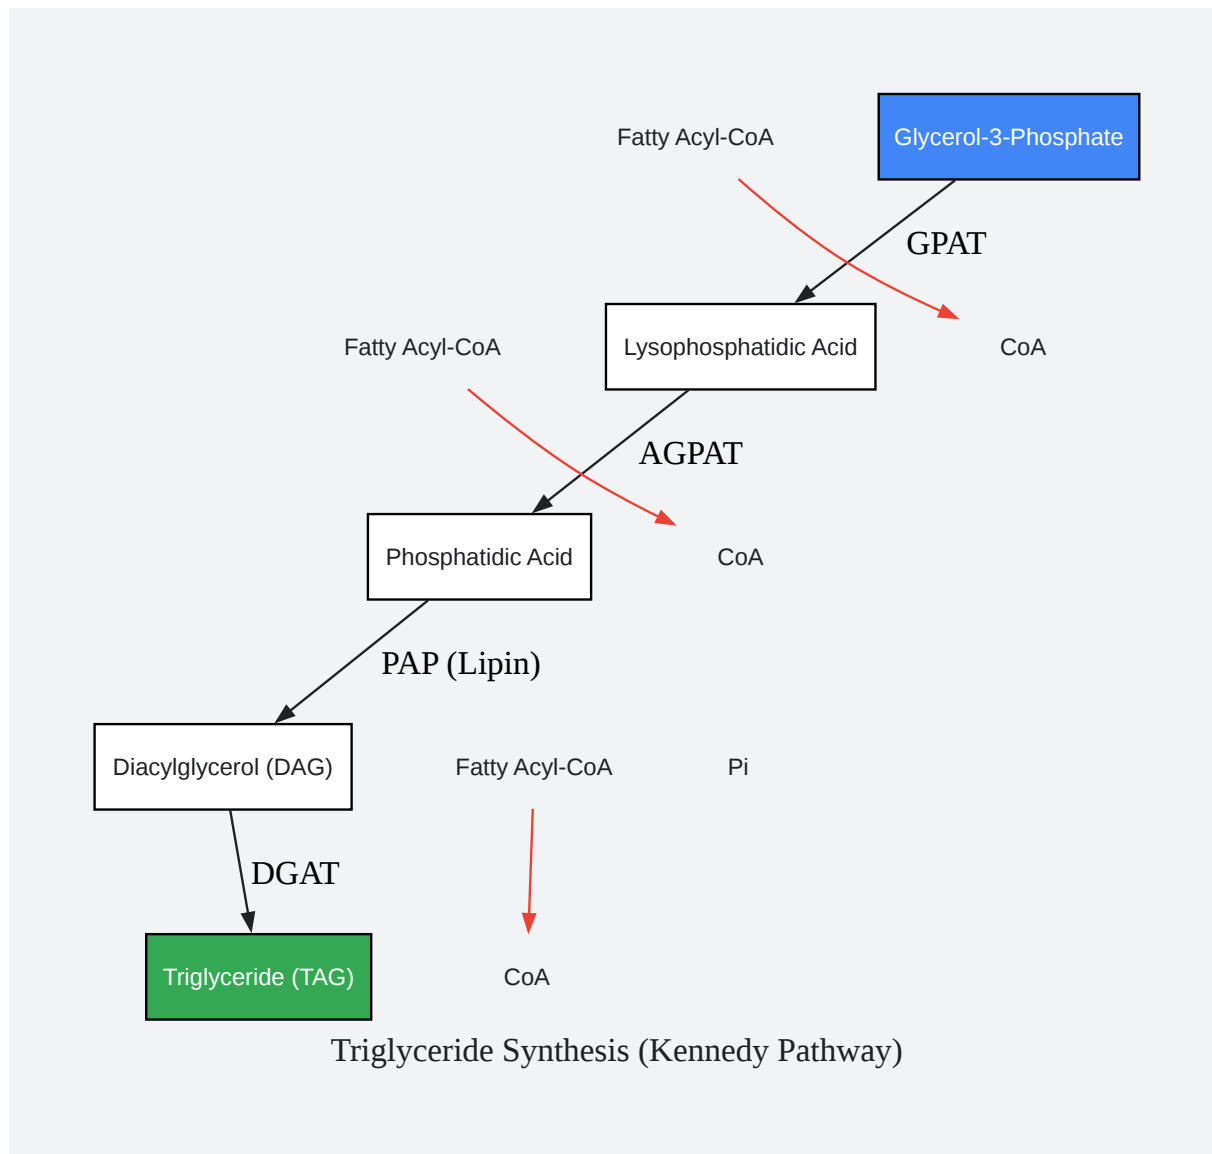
Fatty Acyl-CoA

Glycerol-3-Phosphate

GPAT

Fatty Acyl-CoA

Lysophosphatidic Acid

CoA

AGPAT

Phosphatidic Acid

CoA

PAP (Lipin)

Diacylglycerol (DAG)

Fatty Acyl-CoA

Pi

DGAT

Triglyceride (TAG)

CoA

Triglyceride Synthesis (Kennedy Pathway)